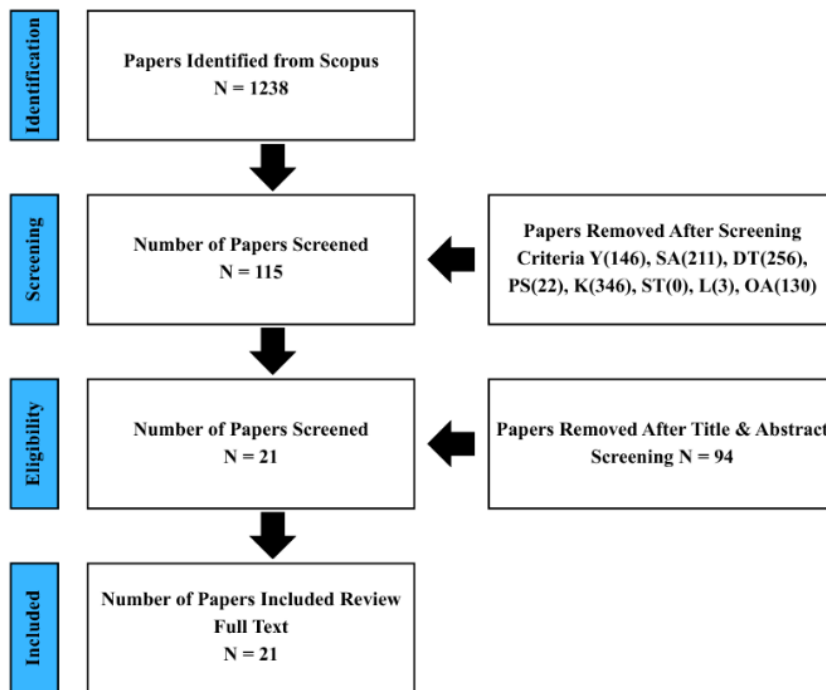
Identification

Papers Identified from Scopus
N = 1238

Screening

Number of Papers Screened
N = 115

Papers Removed After Screening Criteria Y(146), SA(211), DT(256), PS(22), K(346), ST(0), L(3), OA(130)

Eligibility

Number of Papers Screened
N = 21

Papers Removed After Title & Abstract Screening N = 94

Included

Number of Papers Included Review Full Text
N = 21